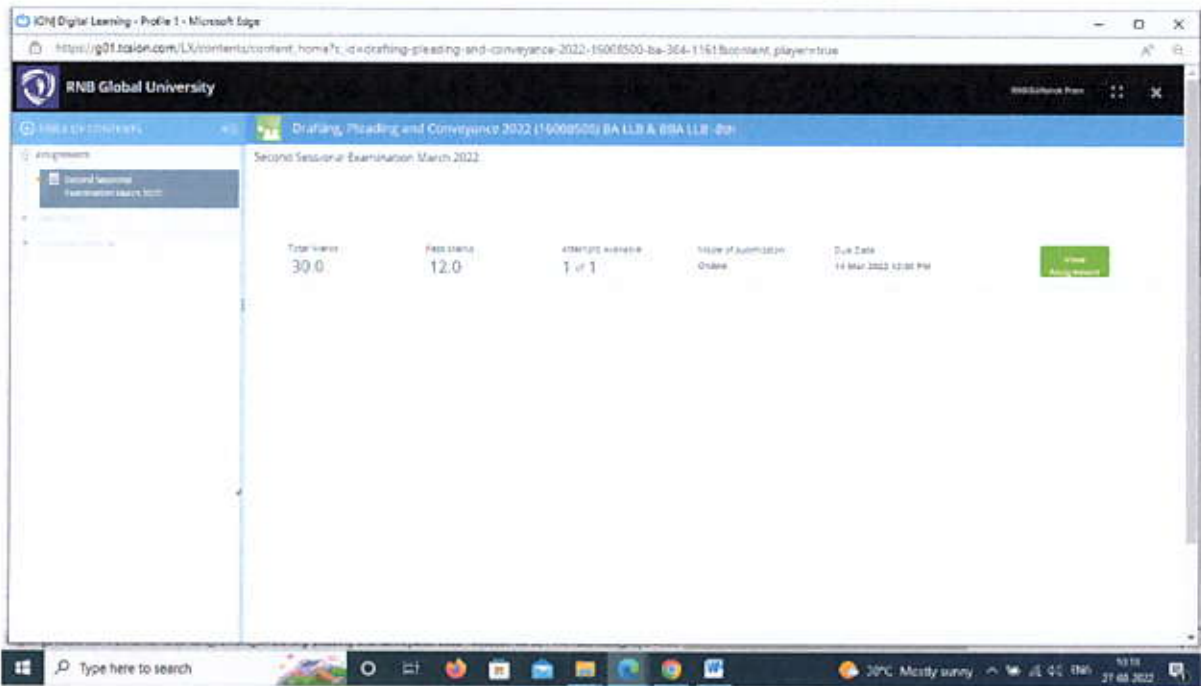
iON Digital Learning - Profile 1 - Microsoft Edge

https://g01.tcsion.com/LX/contents/content_home?c_id=drafting-pleading-and-conveyance-2022-16008500-ba-384-1161&content_player=true

RNB Global University

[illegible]

TABLE OF CONTENTS

Drafting, Pleading and Conveyance 2022 (16008500) BA LLB & BBA LLB -8th

Assignment

Second Sessional Examination March 2022

Second Sessional Examination March 2022

Total Marks
30.0

Pass Marks
12.0

Attempts Available
1 of 1

Mode of submission
Online

Due Date
14 Mar 2022 12:00 PM

View Assignment

Type here to search

30°C Mostly sunny

ENG

10:18
21-03-2022